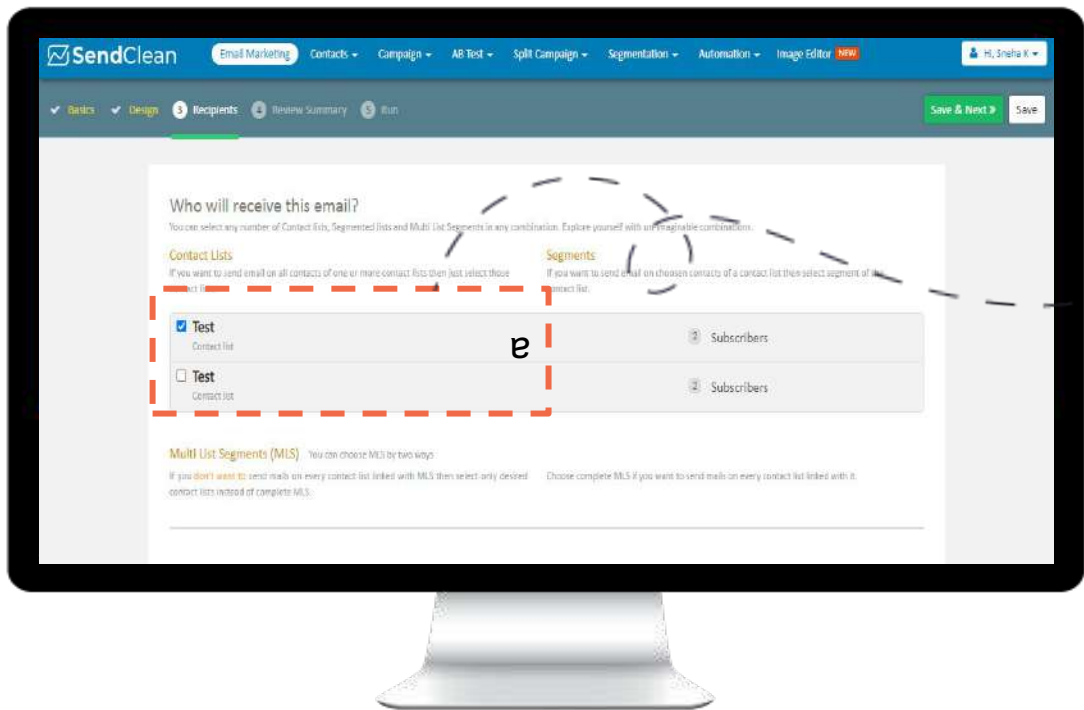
SendClean

Email Marketing Contacts ▾ Campaign ▾ AB Test ▾ Split Campaign ▾ Segmentation ▾ Automation ▾ Image Editor NEW

Hi, Sneha K ▾

✔ Basics ✔ Design 3 Recipients 4 Review Summary 5 Run

Save & Next » Save

Who will receive this email?

You can select any number of Contact lists, Segmented lists and Multi List Segments in any combination. Explore yourself with unimaginable combinations.

Contact Lists

If you want to send email on all contacts of one or more contact lists then just select those contact lists.

Segments

If you want to send email on choosen contacts of a contact list then select segment of the contact list.

☑ Test
Contact list

e

2 Subscribers

☐ Test
Contact list

2 Subscribers

Multi List Segments (MLS) You can choose MLS by two ways

If you don't want to send mails on every contact list linked with MLS then select only desired contact lists instead of complete MLS.

Choose complete MLS if you want to send mails on every contact list linked with it.